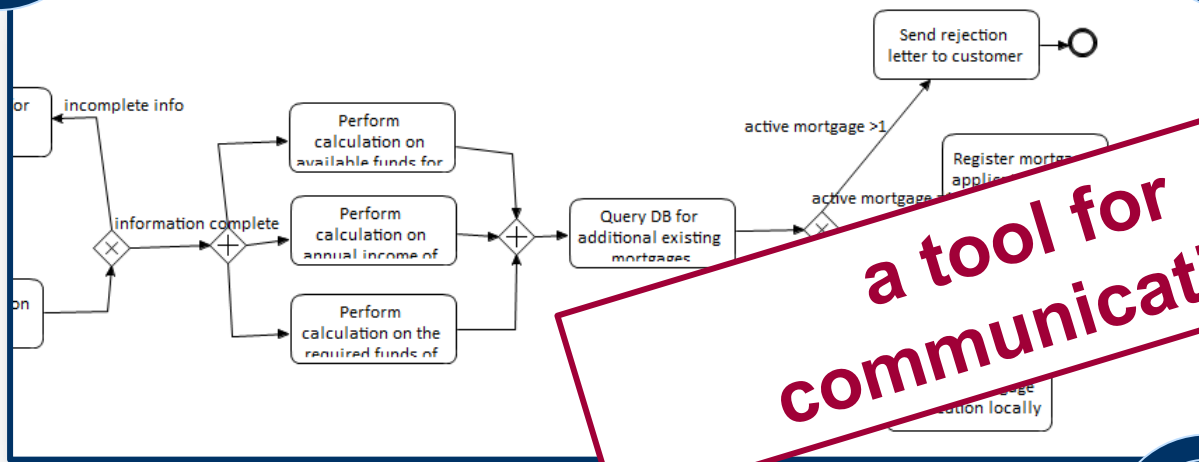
or

incomplete info

on

information complete

Perform calculation on available funds for

Perform calculation on annual income of

Perform calculation on the required funds of

Query DB for additional existing mortgages

active mortgage >1

active mortgage

Send rejection letter to customer

Register mortg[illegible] applic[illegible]

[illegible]age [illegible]ation locally

a tool for communicat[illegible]